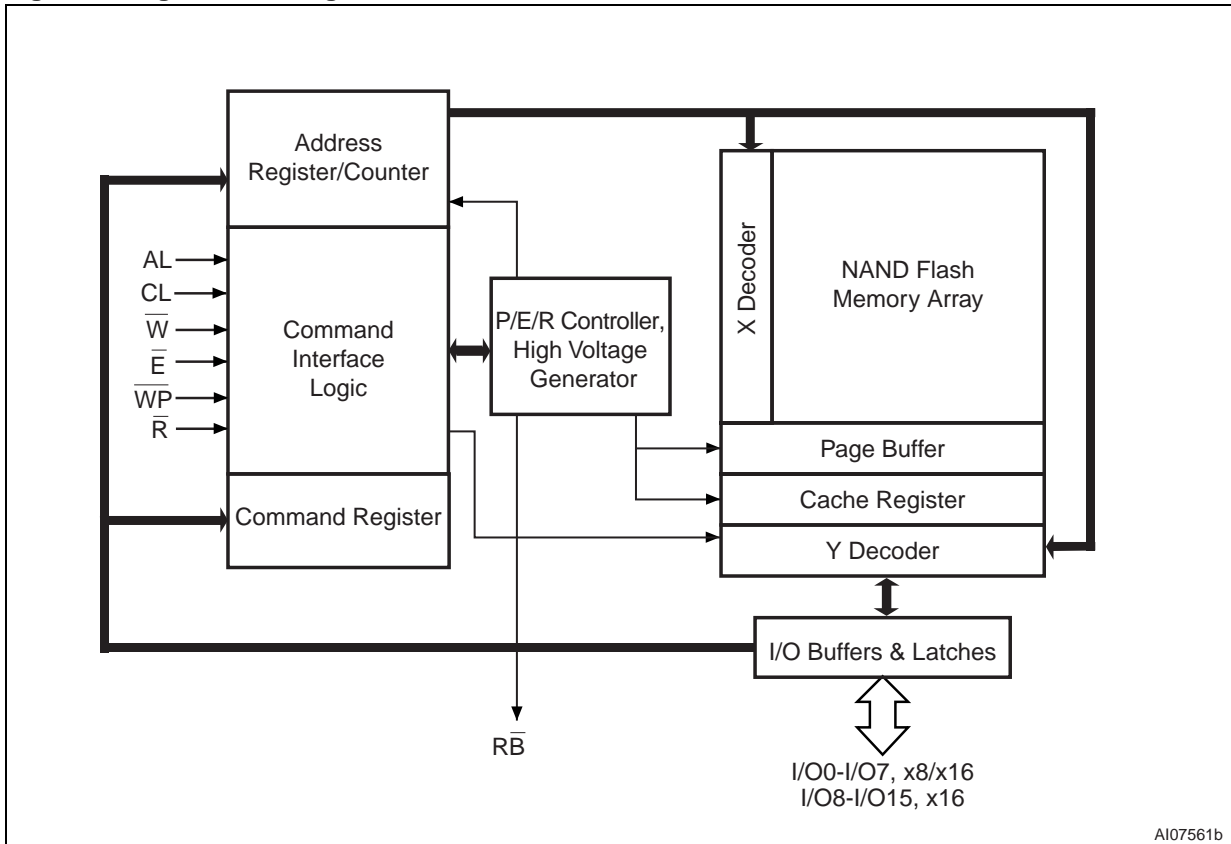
Address Register/Counter

AL
CL
$\overline{W}$
$\overline{E}$
$\overline{WP}$
$\overline{R}$

Command Interface Logic

Command Register

P/E/R Controller, High Voltage Generator

R$\overline{B}$

X Decoder

NAND Flash Memory Array

Page Buffer

Cache Register

Y Decoder

I/O Buffers & Latches

I/O0-I/O7, x8/x16
I/O8-I/O15, x16

AI07561b